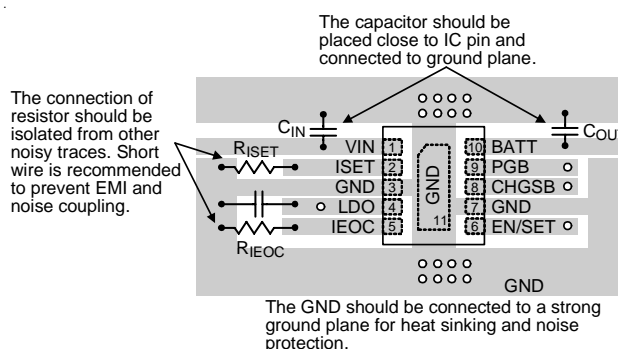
The capacitor should be placed close to IC pin and connected to ground plane.

The connection of resistor should be isolated from other noisy traces. Short wire is recommended to prevent EMI and noise coupling.

$C_{IN}$

$C_{OU}$

$R_{ISET}$

$R_{IEOC}$

VIN 1
ISET 2
GND 3
LDO 4
IEOC 5

10 BATT
9 PGB
8 CHGSB
7 GND
6 EN/SET

GND
11

GND

The GND should be connected to a strong ground plane for heat sinking and noise protection.